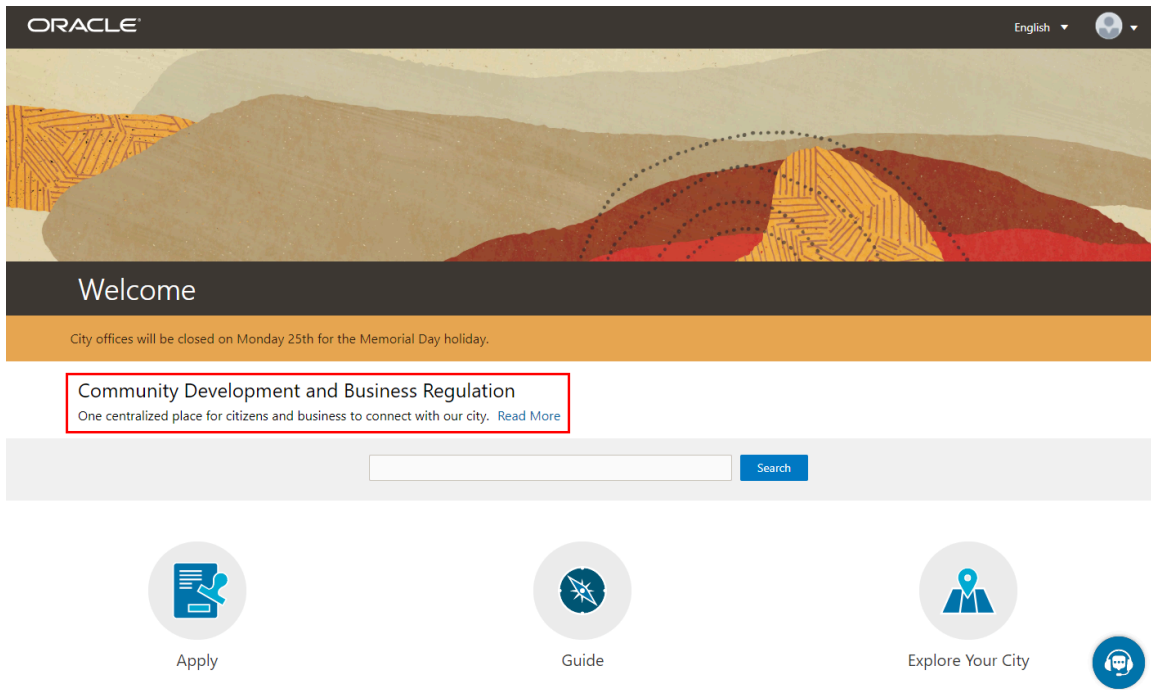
ORACLE

English

Welcome

City offices will be closed on Monday 25th for the Memorial Day holiday.

Community Development and Business Regulation

One centralized place for citizens and business to connect with our city. Read More

Search

Apply

Guide

Explore Your City